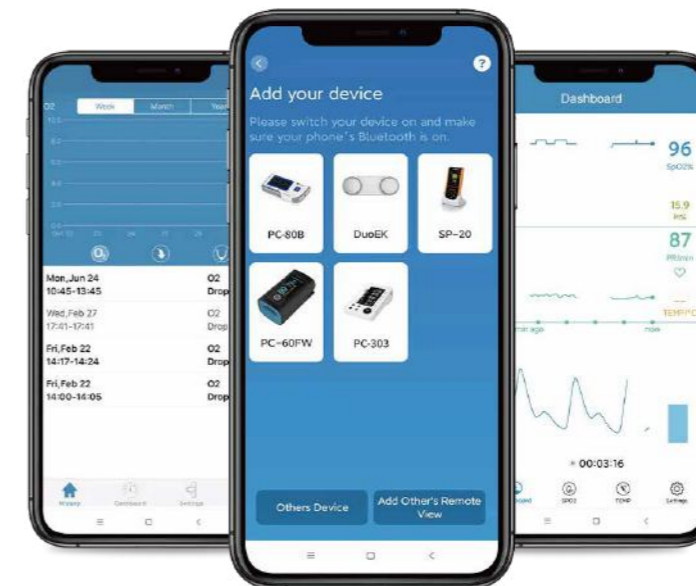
O2 Week Month Year

Mon,Jun 24 10:45-13:45 O2 Drop

Wed,Feb 27 17:41-17:41 O2 Drop

Fri,Feb 22 14:17-14:24 O2 Drop

Fri,Feb 22 14:00-14:05 O2 Drop

History Dashboard Settings

?

Add your device

Please switch your device on and make sure your phone's Bluetooth is on.

PC-80B

DuoEK

SP-20

PC-60FW

PC-303

Others Device

Add Other's Remote View

Dashboard

96 SpO2%

15.9 PI%

87 PR/min

TEMP/°C

min ago now

00:03:16

Dashboard SPO2 TEMP Settings